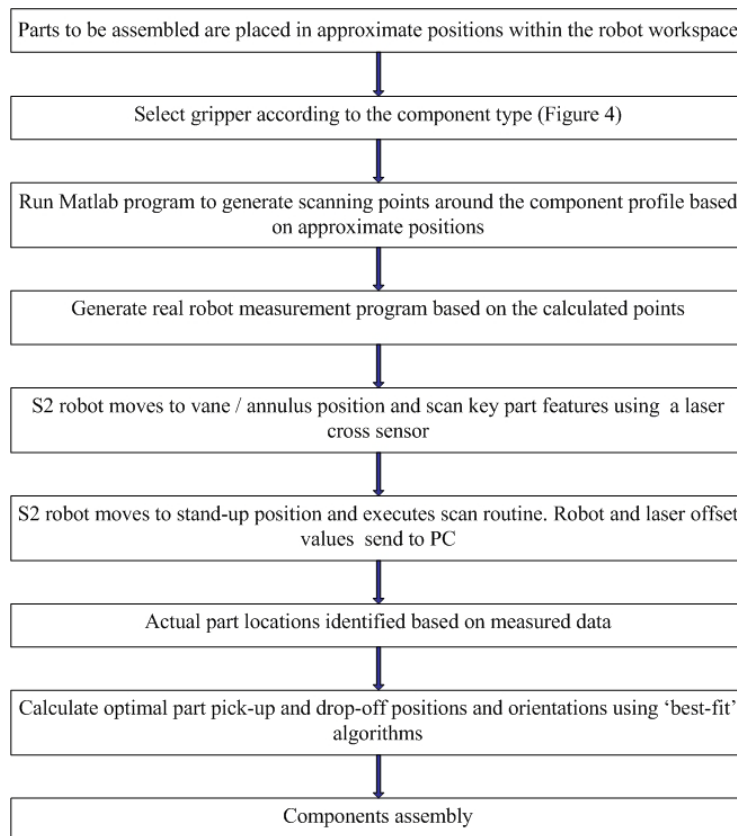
Parts to be assembled are placed in approximate positions within the robot workspace

Select gripper according to the component type (Figure 4)

Run Matlab program to generate scanning points around the component profile based on approximate positions

Generate real robot measurement program based on the calculated points

S2 robot moves to vane / annulus position and scan key part features using a laser cross sensor

S2 robot moves to stand-up position and executes scan routine. Robot and laser offset values send to PC

Actual part locations identified based on measured data

Calculate optimal part pick-up and drop-off positions and orientations using 'best-fit' algorithms

Components assembly